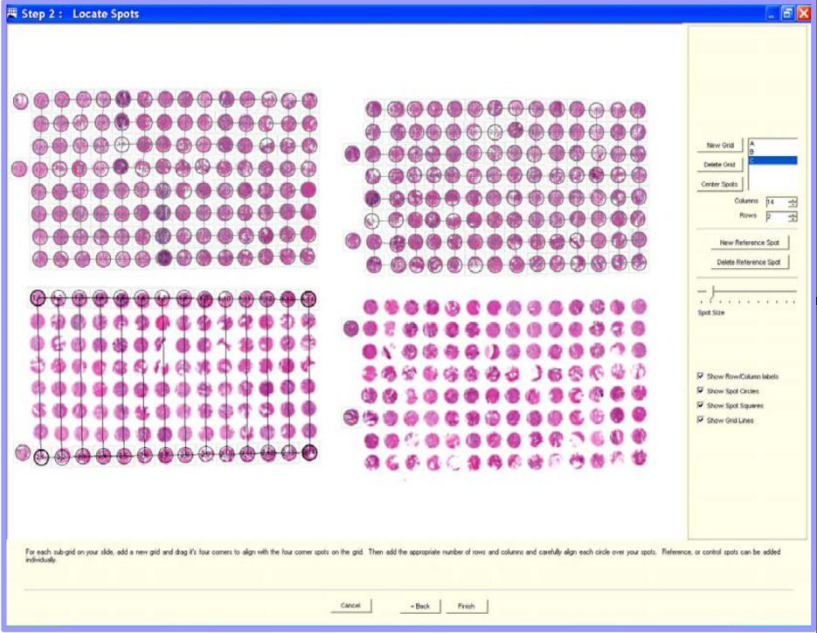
Step 2 : Locate Spots

New Grid
Delete Grid
Center Spots
A
B
C
Columns 14
Rows 7
New Reference Spot
Delete Reference Spot
Spot Size
Show Row/Column labels
Show Spot Circles
Show Spot Squares
Show Grid Lines

For each sub-grid on your slide, add a new grid and drag it's four corners to align with the four corner spots on the grid. Then add the appropriate number of rows and columns and carefully align each circle over your spots. Reference, or control spots can be added individually.

Cancel
< Back
Finish